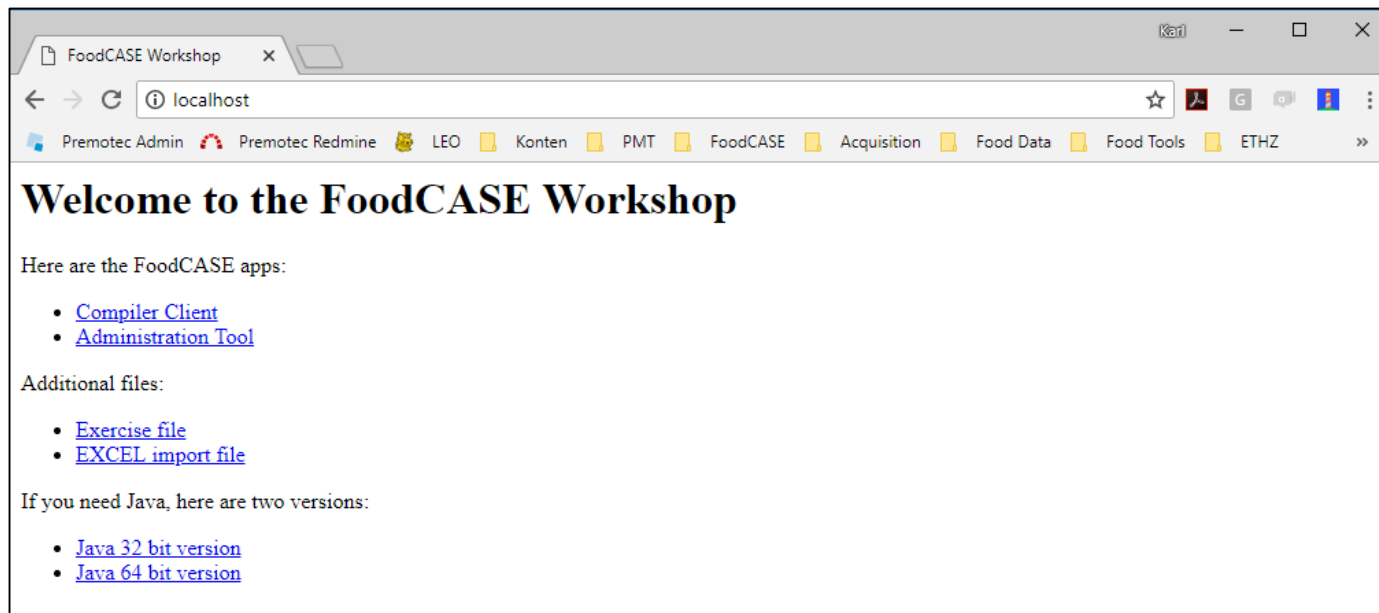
FoodCASE Workshop ×

Karl

localhost

Premotec Admin Premotec Redmine LEO Konten PMT FoodCASE Acquisition Food Data Food Tools ETHZ »

# Welcome to the FoodCASE Workshop

Here are the FoodCASE apps:

- Compiler Client
- Administration Tool

Additional files:

- Exercise file
- EXCEL import file

If you need Java, here are two versions:

- Java 32 bit version
- Java 64 bit version